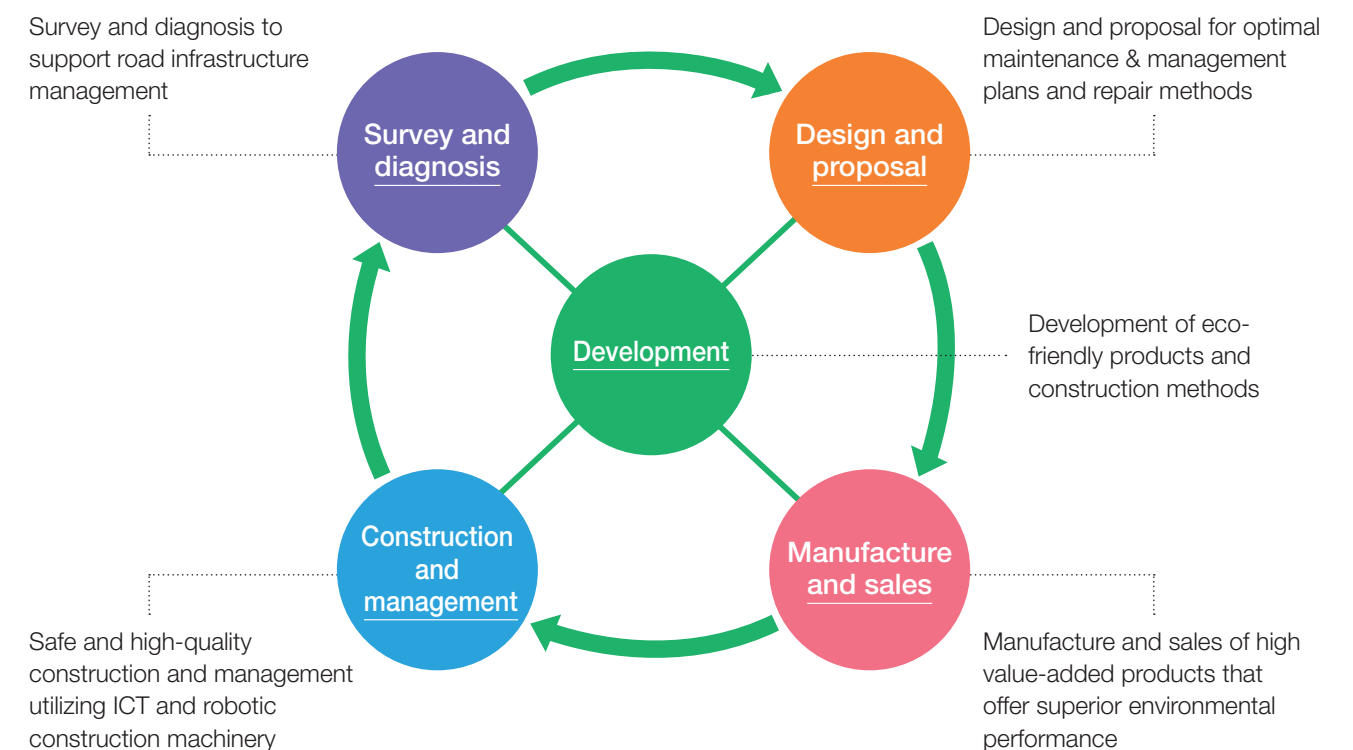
Survey and diagnosis to support road infrastructure management

Design and proposal for optimal maintenance & management plans and repair methods

Survey and diagnosis

Design and proposal

Development

Development of eco-friendly products and construction methods

Construction and management

Manufacture and sales

Safe and high-quality construction and management utilizing ICT and robotic construction machinery

Manufacture and sales of high value-added products that offer superior environmental performance